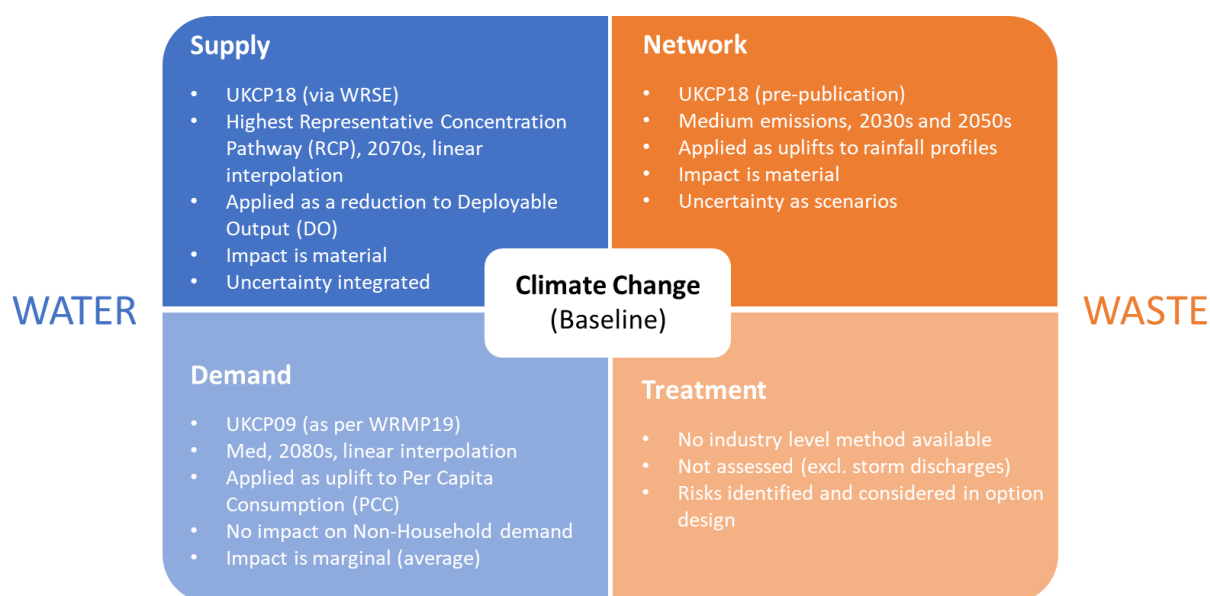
WATER

Supply

- UKCP18 (via WRSE)
- Highest Representative Concentration Pathway (RCP), 2070s, linear interpolation
- Applied as a reduction to Deployable Output (DO)
- Impact is material
- Uncertainty integrated

Network

- UKCP18 (pre-publication)
- Medium emissions, 2030s and 2050s
- Applied as uplifts to rainfall profiles
- Impact is material
- Uncertainty as scenarios

Climate Change
(Baseline)

WASTE

Demand

- UKCP09 (as per WRMP19)
- Med, 2080s, linear interpolation
- Applied as uplift to Per Capita Consumption (PCC)
- No impact on Non-Household demand
- Impact is marginal (average)

Treatment

- No industry level method available
- Not assessed (excl. storm discharges)
- Risks identified and considered in option design